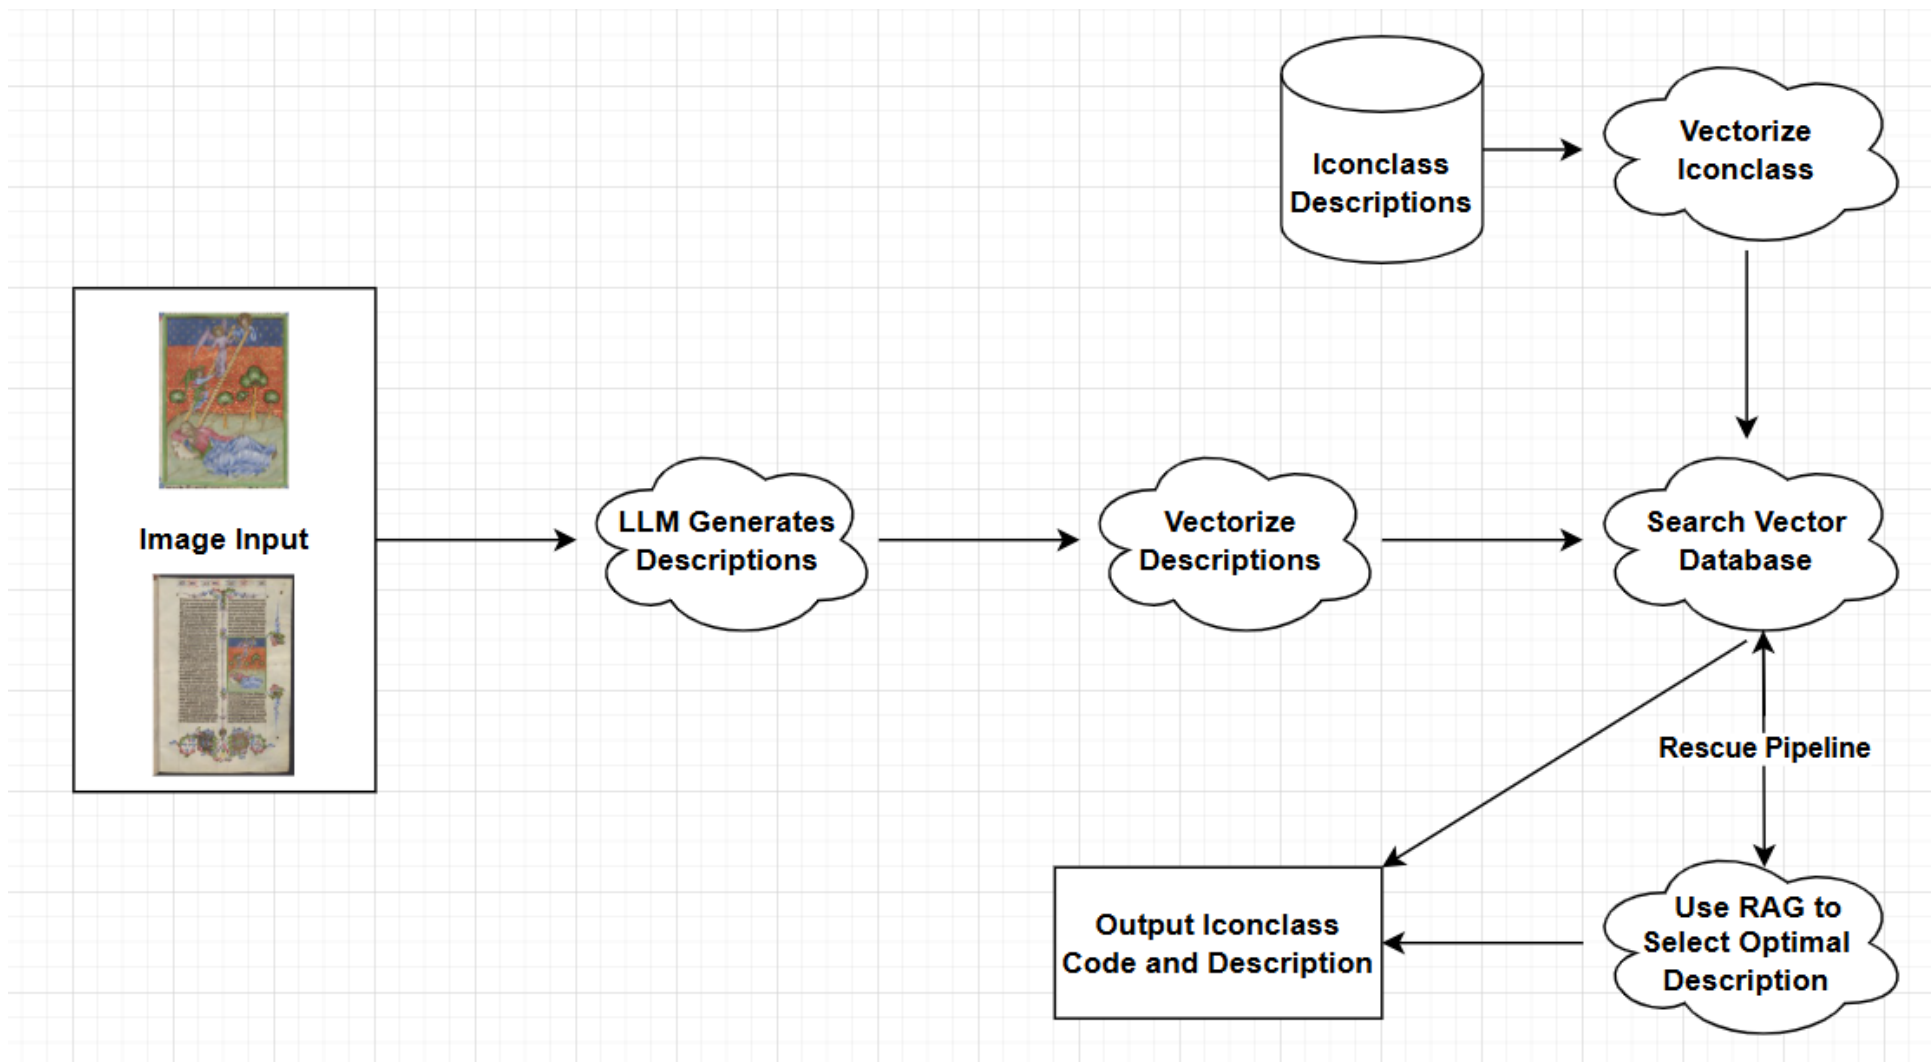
Iconclass Descriptions

Vectorize Iconclass

Image Input

LLM Generates Descriptions

Vectorize Descriptions

Search Vector Database

Rescue Pipeline

Output Iconclass Code and Description

Use RAG to Select Optimal Description